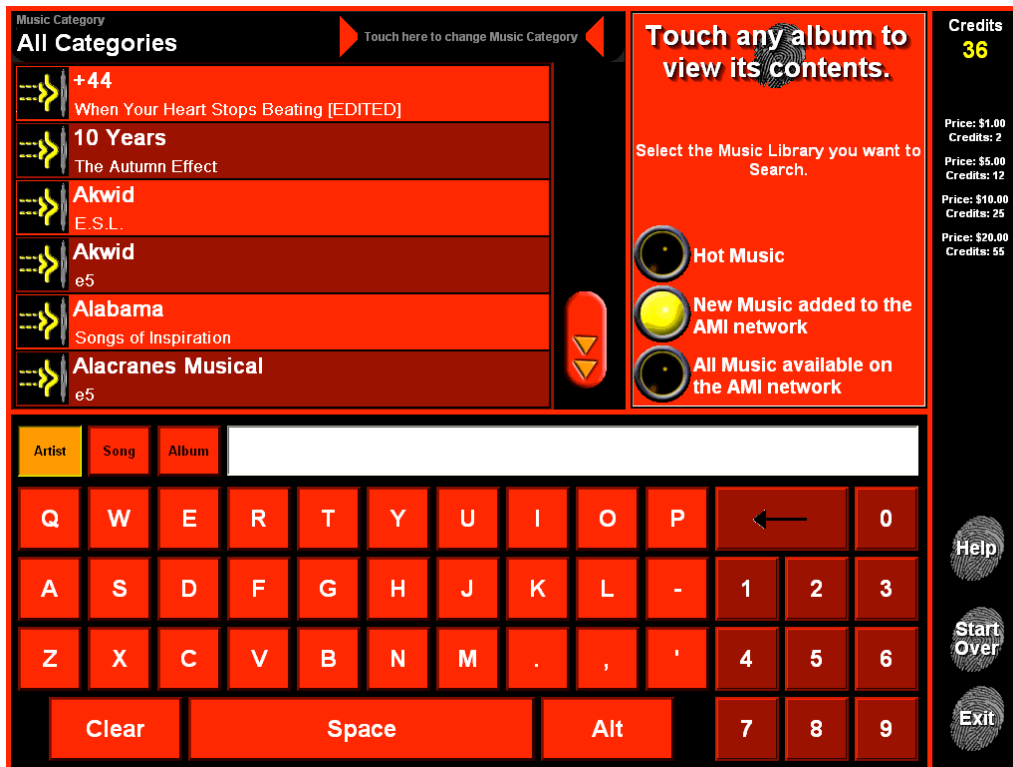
Music Category
All Categories

Touch here to change Music Category

+44
When Your Heart Stops Beating [EDITED]

10 Years
The Autumn Effect

Akwid
E.S.L.

Akwid
e5

Alabama
Songs of Inspiration

Alacranes Musical
e5

Touch any album to view its contents.

Select the Music Library you want to Search.

Hot Music

New Music added to the AMI network

All Music available on the AMI network

Credits
36

Price: $1.00
Credits: 2

Price: $5.00
Credits: 12

Price: $10.00
Credits: 25

Price: $20.00
Credits: 55

Artist Song Album

Q W E R T Y U I O P 0

A S D F G H J K L - 1 2 3

Z X C V B N M . , ' 4 5 6

Clear Space Alt 7 8 9

Help

Start Over

Exit